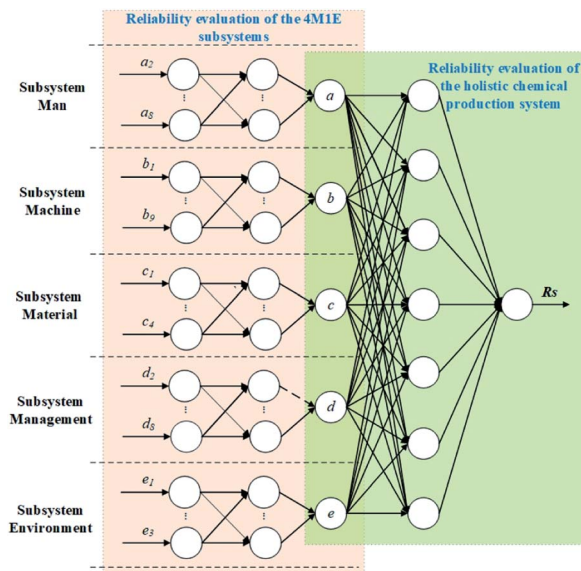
Reliability evaluation of the 4M1E subsystems

Reliability evaluation of the holistic chemical production system

Subsystem Man

$a_2$

$a_8$

$a$

Subsystem Machine

$b_1$

$b_9$

$b$

Subsystem Material

$c_1$

$c_4$

$c$

Subsystem Management

$d_2$

$d_8$

$d$

Subsystem Environment

$e_1$

$e_3$

$e$

$Rs$